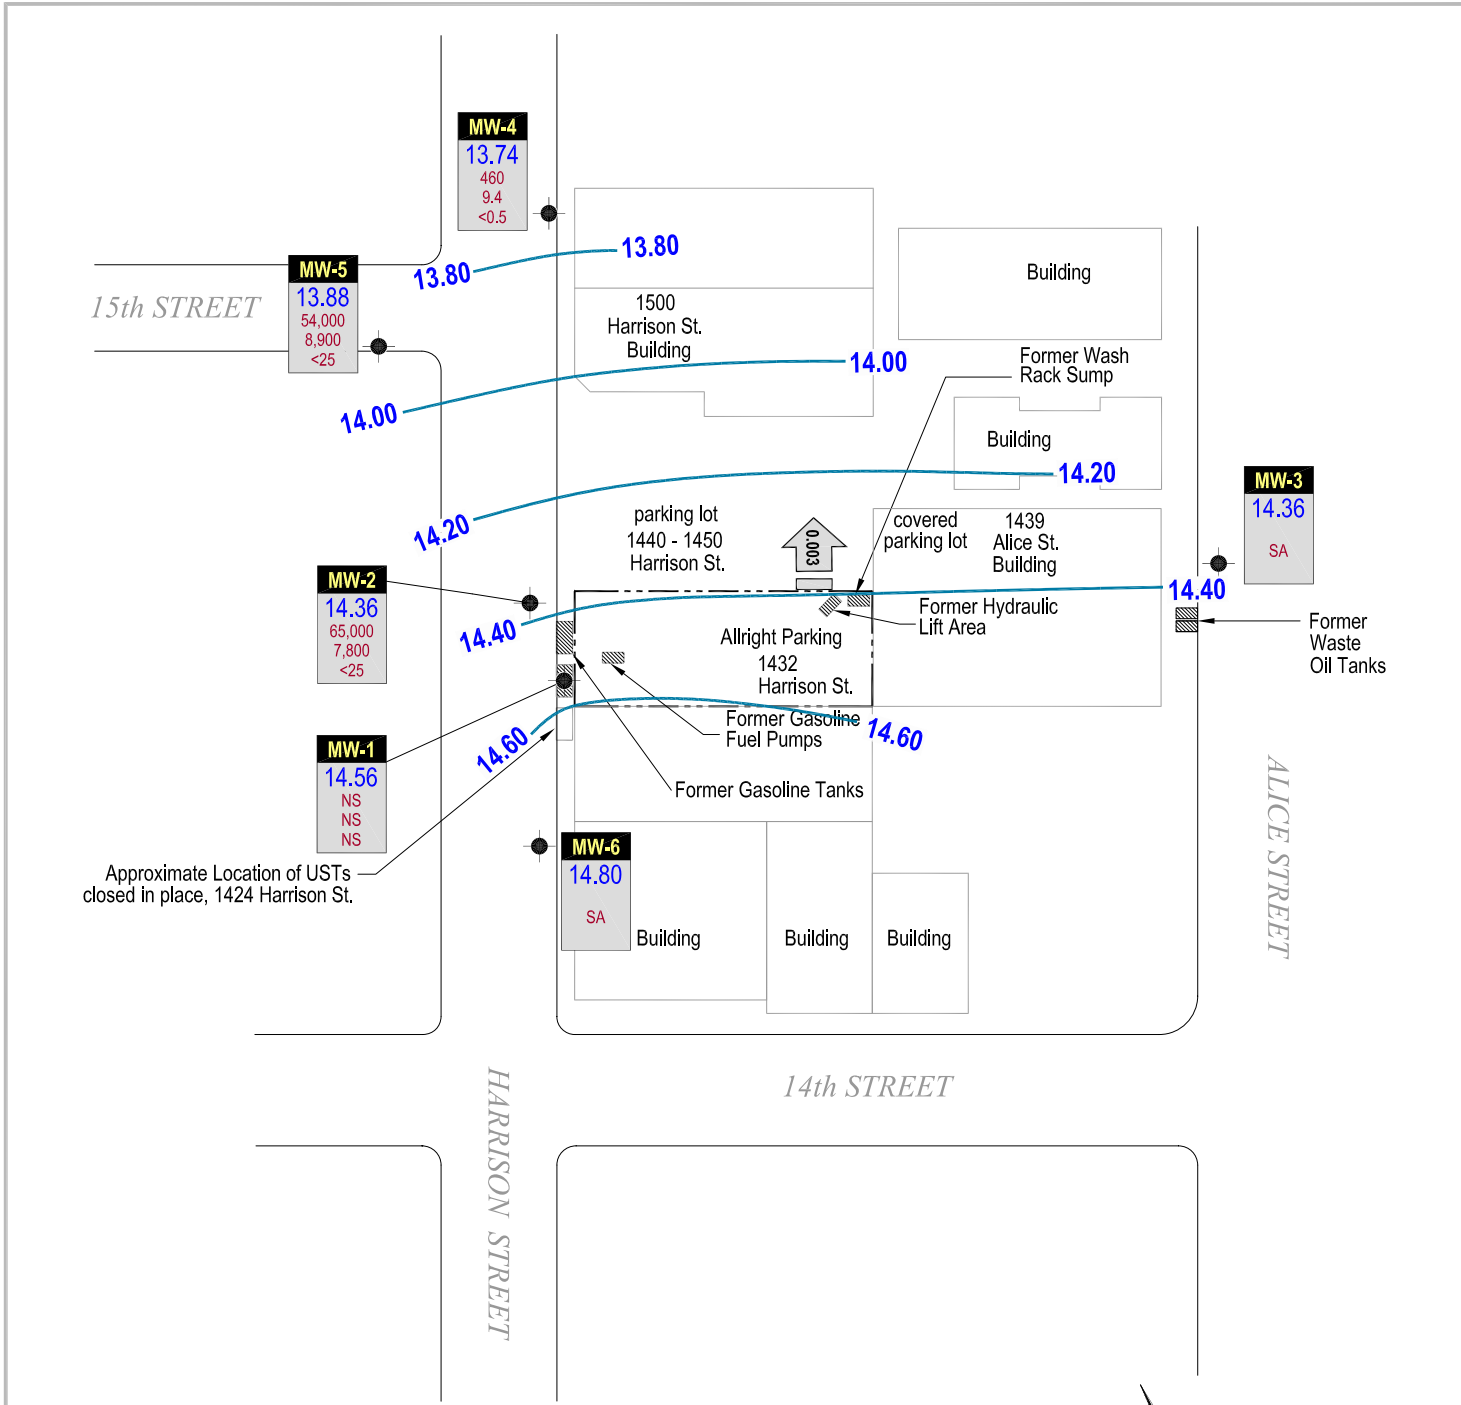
MW-4
13.74
460
9.4
<0.5

13.80

13.80

MW-5
13.88
54,000
8,900
<25

15th STREET

1500
Harrison St.
Building

Building

Former Wash
Rack Sump

14.00

14.00

Building

14.20

14.20

MW-3
14.36
SA

parking lot
1440 - 1450
Harrison St.

0.003

covered
parking lot

1439
Alice St.
Building

MW-2
14.36
65,000
7,800
<25

14.40

14.40

Former Hydraulic
Lift Area

Former
Waste
Oil Tanks

Allright Parking
1432
Harrison St.

MW-1
14.56
NS
NS
NS

14.60

Former Gasoline
Fuel Pumps

14.60

Former Gasoline Tanks

Approximate Location of USTs
closed in place, 1424 Harrison St.

MW-6
14.80
SA

Building

Building

Building

ALICE STREET

14th STREET

HARRISON STREET